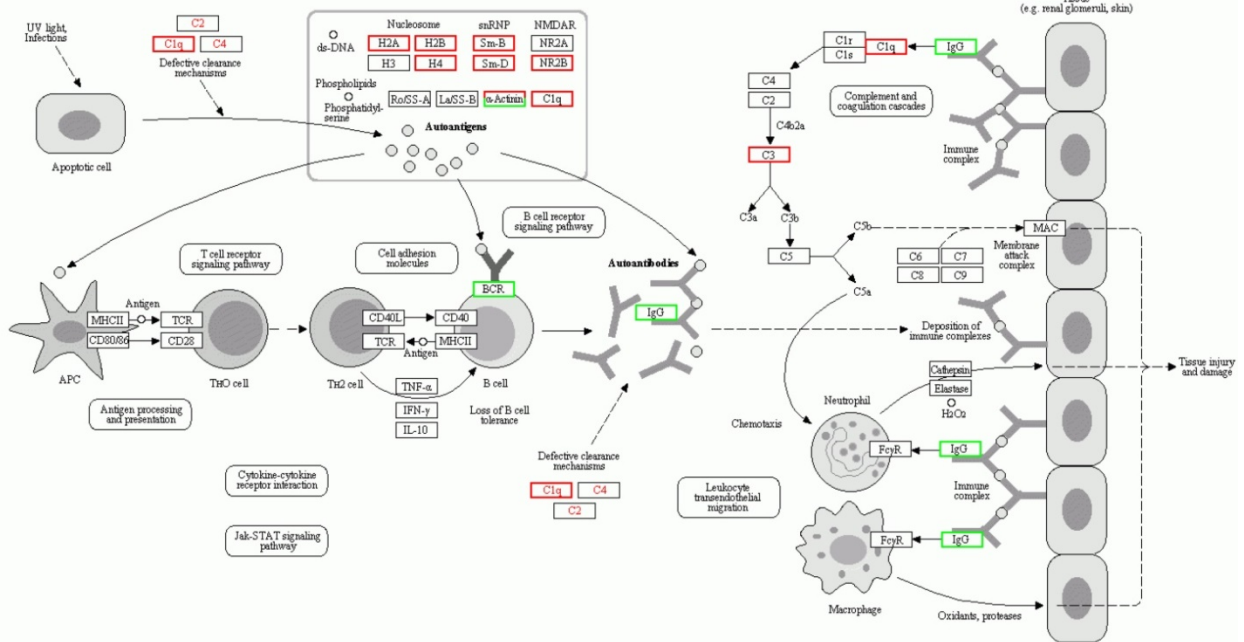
UV light, Infections

C2
C1q C4
Defective clearance mechanisms

Apoptotic cell

Nucleosome snRNP NMDAR
ds-DNA H2A H2B Sm-B NR2A
H3 H4 Sm-D NR2B
Phospholipids
Phosphatidyl-serine Ro/SS-A La/SS-B α-Actinin C1q
Autoantigens

Tissue
(e.g. renal glomeruli, skin)

C1r
C1s C1q IgG

C4
C2
C4b2a
Complement and coagulation cascades

C3
C3a C3b
C5
C5b
C5a

C6 C7
C8 C9
MAC
Membrane attack complex

Immune complex

B cell receptor signaling pathway

T cell receptor signaling pathway

Cell adhesion molecules

Antigen
MHCII TCR
CD80/86 CD28
APC
TH0 cell

CD40L CD40
TCR MHCII
Antigen
BCR
TH2 cell B cell
TNF-α
IFN-γ
IL-10
Loss of B cell tolerance

Autoantibodies
IgG

Deposition of immune complexes

Tissue injury and damage

Antigen processing and presentation

Cytokine-cytokine receptor interaction

Jak-STAT signaling pathway

Defective clearance mechanisms
C1q C4
C2

Leukocyte transendothelial migration

Chemotaxis

Cathepsin
Elastase
H2O2
Neutrophil
FcγR IgG
Immune complex

FcγR IgG
Macrophage
Oxidants, proteases